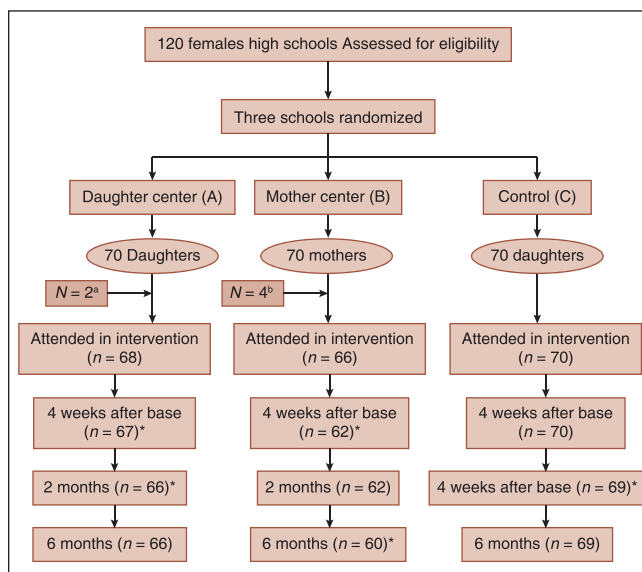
120 females high schools Assessed for eligibility

Three schools randomized

Daughter center (A)

Mother center (B)

Control (C)

70 Daughters

70 mothers

70 daughters

$N = 2^a$

$N = 4^b$

Attended in intervention ($n = 68$)

Attended in intervention ($n = 66$)

Attended in intervention ($n = 70$)

4 weeks after base ($n = 67$)*

4 weeks after base ($n = 62$)*

4 weeks after base ($n = 70$)

2 months ($n = 66$)*

2 months ($n = 62$)

4 weeks after base ($n = 69$)*

6 months ($n = 66$)

6 months ($n = 60$)*

6 months ($n = 69$)